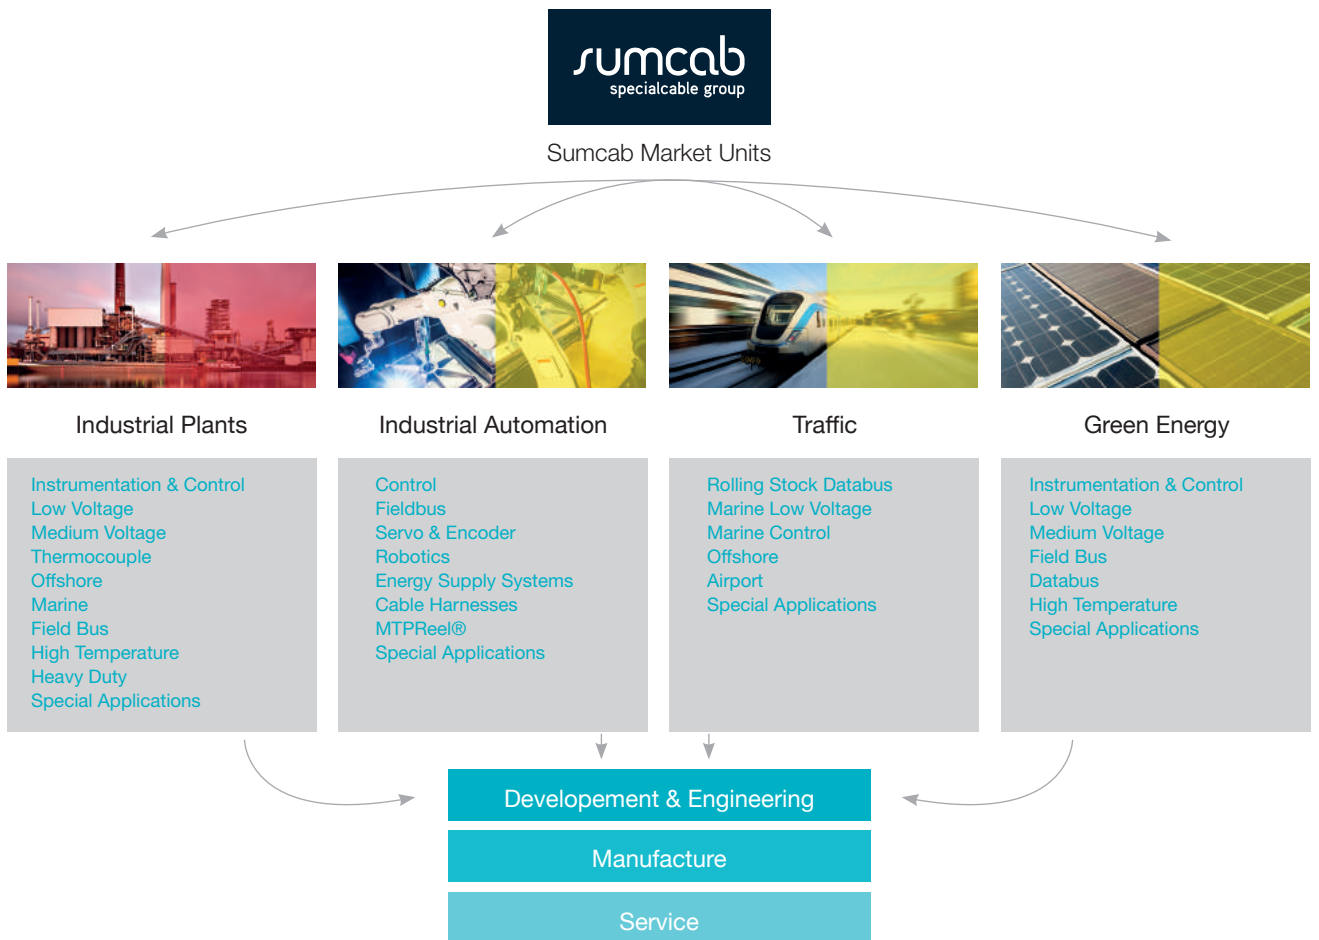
sumcab
specialcable group

Sumcab Market Units

Industrial Plants

Instrumentation & Control
Low Voltage
Medium Voltage
Thermocouple
Offshore
Marine
Field Bus
High Temperature
Heavy Duty
Special Applications

Industrial Automation

Control
Fieldbus
Servo & Encoder
Robotics
Energy Supply Systems
Cable Harnesses
MTPReel®
Special Applications

Traffic

Rolling Stock Databus
Marine Low Voltage
Marine Control
Offshore
Airport
Special Applications

Green Energy

Instrumentation & Control
Low Voltage
Medium Voltage
Field Bus
Databus
High Temperature
Special Applications

Developement & Engineering

Manufacture

Service